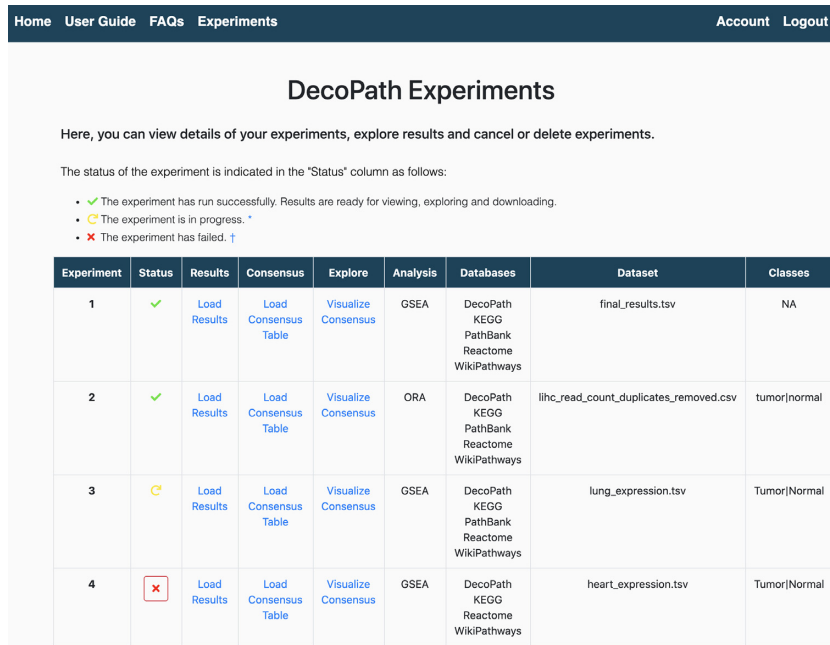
Home User Guide FAQs Experiments Account Logout

DecoPath Experiments

Here, you can view details of your experiments, explore results and cancel or delete experiments.

The status of the experiment is indicated in the "Status" column as follows:

- ✔ The experiment has run successfully. Results are ready for viewing, exploring and downloading.
- ↻ The experiment is in progress. *
- ✖ The experiment has failed. †

| Experiment | Status | Results | Consensus | Explore | Analysis | Databases | Dataset | Classes |
|---|---|---|---|---|---|---|---|---|
| 1 | ✔ | Load Results | Load Consensus Table | Visualize Consensus | GSEA | DecoPath KEGG PathBank Reactome WikiPathways | final_results.tsv | NA |
| 2 | ✔ | Load Results | Load Consensus Table | Visualize Consensus | ORA | DecoPath KEGG PathBank Reactome WikiPathways | lihc_read_count_duplicates_removed.csv | tumor\|normal |
| 3 | ↻ | Load Results | Load Consensus Table | Visualize Consensus | GSEA | DecoPath KEGG PathBank Reactome WikiPathways | lung_expression.tsv | Tumor\|Normal |
| 4 | ✖ | Load Results | Load Consensus Table | Visualize Consensus | GSEA | DecoPath KEGG Reactome WikiPathways | heart_expression.tsv | Tumor\|Normal |